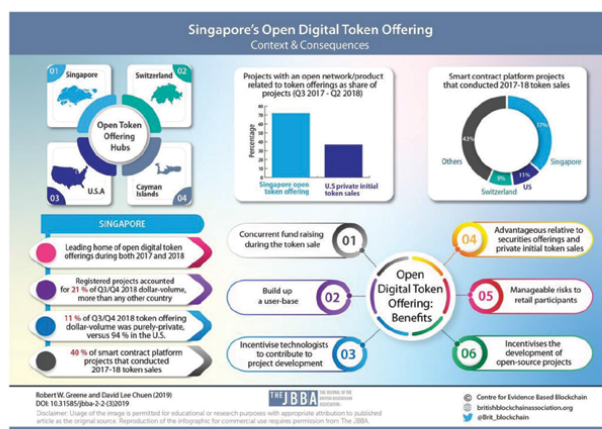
Singapore's Open Digital Token Offering
Context & Consequences

01 Singapore
Switzerland 02
Open Token Offering Hubs
03 U.S.A
Cayman Islands 04

Projects with an open network/product related to token offerings as share of projects (Q3 2017 - Q2 2018)

Percentage
80
60
40
20
0
Singapore open token offering
U.S private initial token sales

Smart contract platform projects that conducted 2017-18 token sales

Others 43%
Singapore 37%
US 11%
Switzerland 9%

SINGAPORE

Leading home of open digital token offerings during both 2017 and 2018

Registered projects accounted for 21 % of Q3/Q4 2018 dollar-volume, more than any other country

11 % of Q3/Q4 2018 token offering dollar-volume was purely-private, versus 94 % in the U.S.

40 % of smart contract platform projects that conducted 2017-18 token sales

Open Digital Token Offering: Benefits

Concurrent fund raising during the token sale 01

Build up a user-base 02

Incentivise technologists to contribute to project development 03

04 Advantageous relative to securities offerings and private initial token sales

05 Manageable risks to retail participants

06 Incentivises the development of open-source projects

Robert W. Greene and David Lee Chuen (2019)
DOI: 10.31585/jbba-2-2-(3)2019

THE JBBA THE JOURNAL OF THE BRITISH BLOCKCHAIN ASSOCIATION

Centre for Evidence Based Blockchain
britishblockchainassociation.org
@Brit_blockchain

Disclaimer: Usage of the image is permitted for educational or research purposes with appropriate attribution to published article as the original source. Reproduction of the infographic for commercial use requires permission from The JBBA.